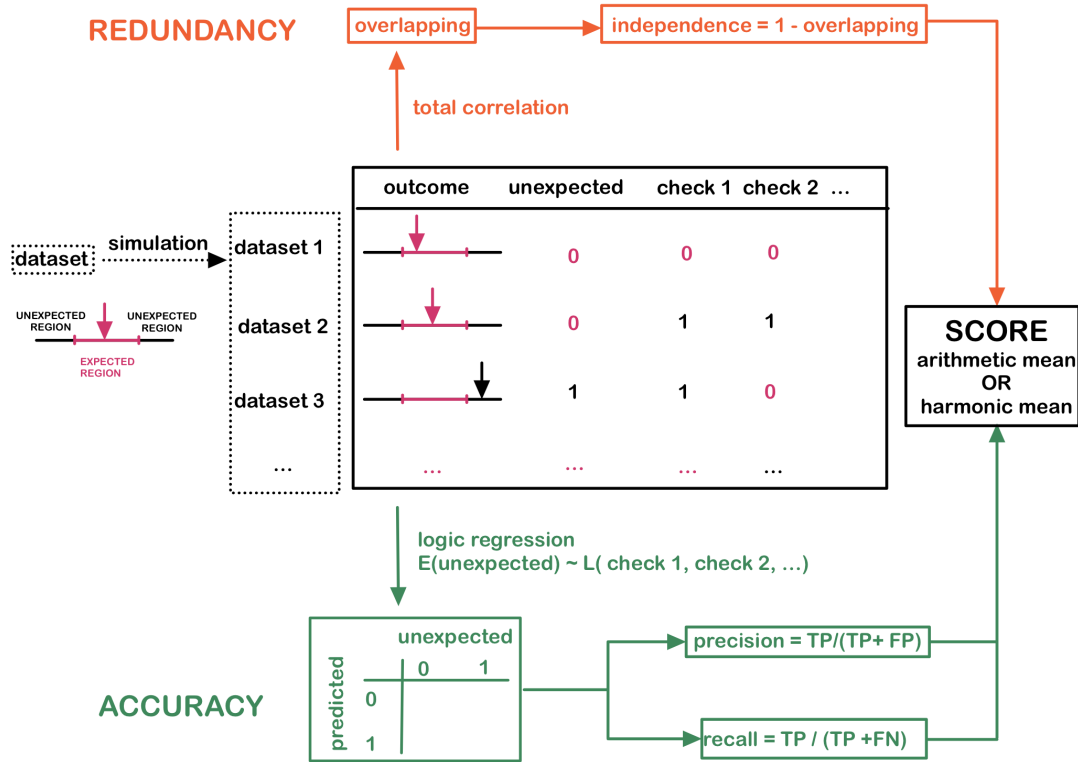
REDUNDANCY

overlapping

independence = 1 - overlapping

total correlation

| outcome | unexpected | check 1 | check 2 | ... |
|---|---|---|---|---|
| dataset 1 | 0 | 0 | 0 | |
| dataset 2 | 0 | 1 | 1 | |
| dataset 3 | 1 | 1 | 0 | |
| ... | ... | ... | ... | ... |

dataset

simulation

UNEXPECTED REGION

UNEXPECTED REGION

EXPECTED REGION

SCORE
arithmetic mean
OR
harmonic mean

logic regression
E(unexpected) ~ L( check 1, check 2, ...)

unexpected

predicted

| | 0 | 1 |
|---|---|---|
| 0 | | |
| 1 | | |

precision = TP/(TP+ FP)

recall = TP / (TP +FN)

ACCURACY